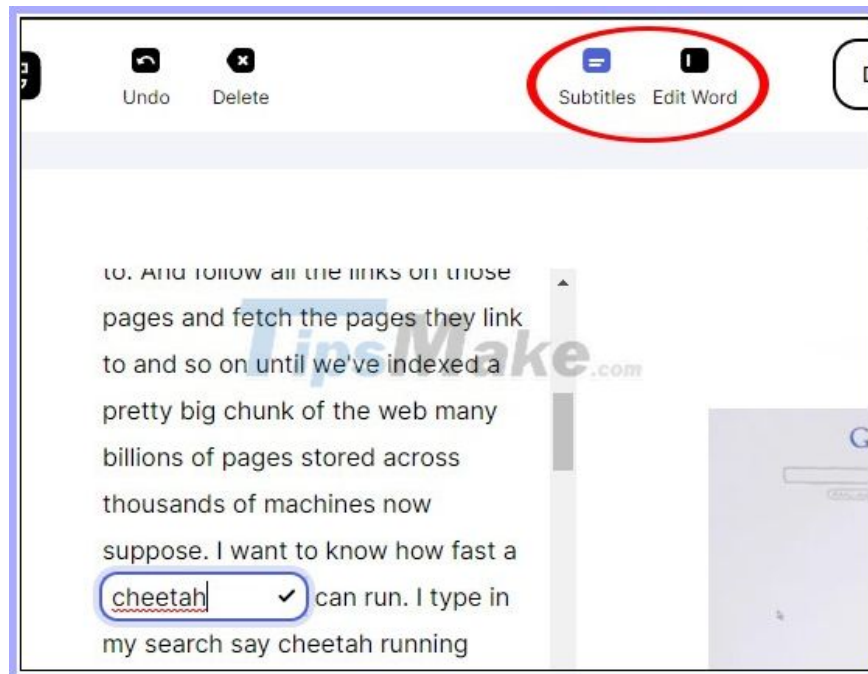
Undo Delete Subtitles Edit Word

to. And follow all the links on those pages and fetch the pages they link to and so on until we've indexed a pretty big chunk of the web many billions of pages stored across thousands of machines now suppose. I want to know how fast a cheetah can run. I type in my search say cheetah running

TipsMake.com

G